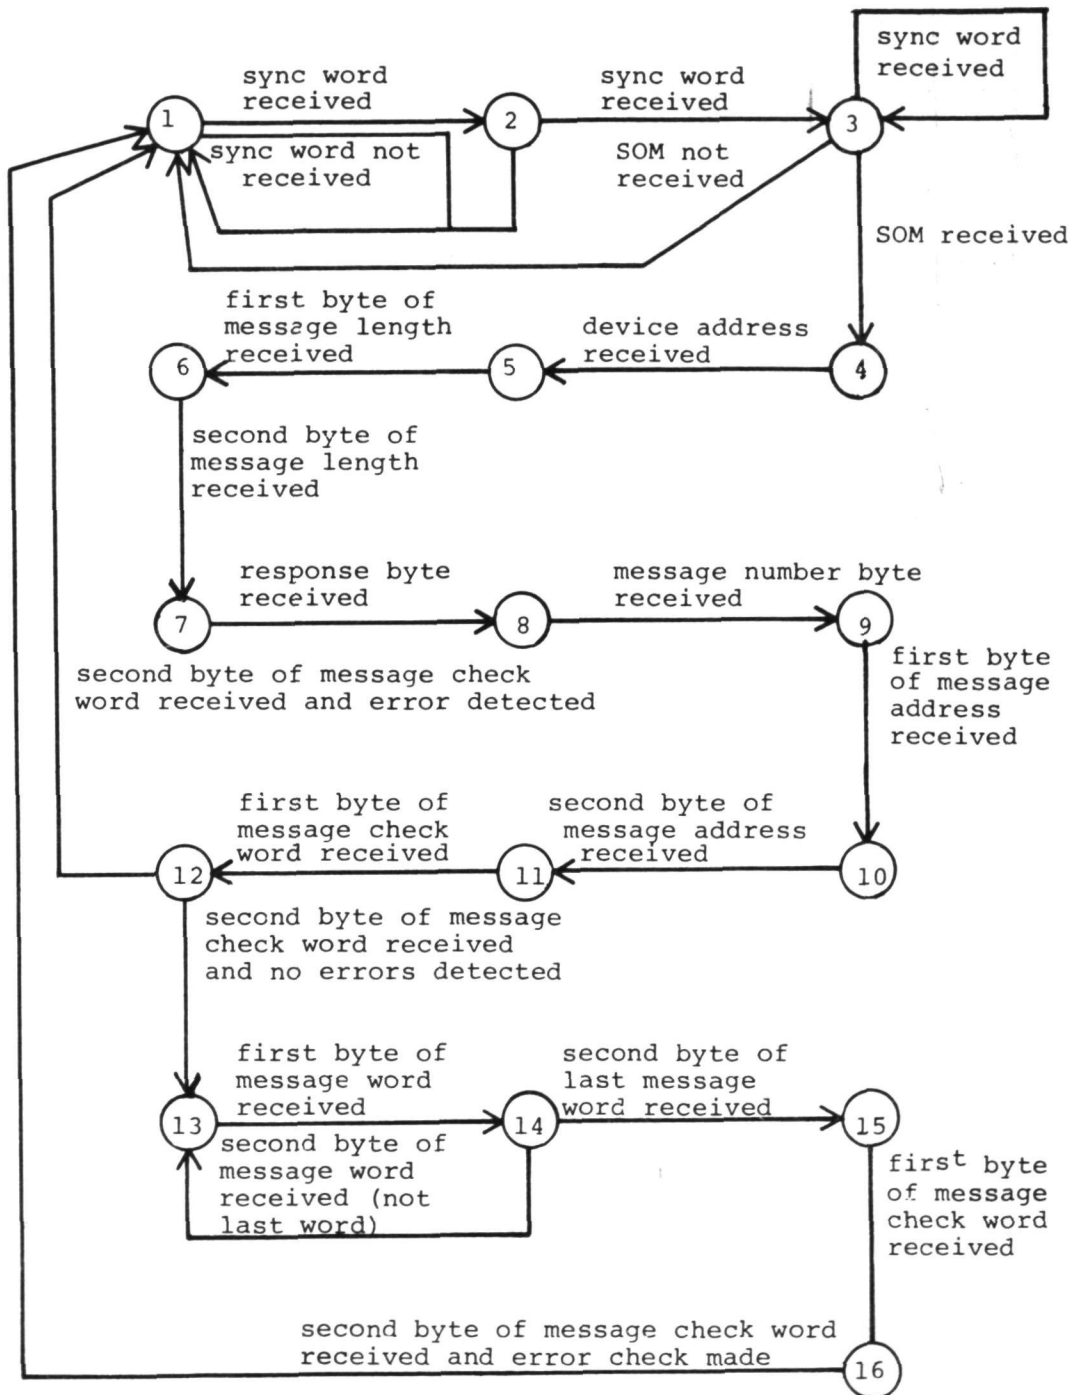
sync word received

1

sync word received

2

sync word received

3

sync word not received

SOM not received

SOM received

first byte of message length received

device address received

6

5

4

second byte of message length received

response byte received

message number byte received

7

8

9

second byte of message check word received and error detected

first byte of message address received

first byte of message check word received

second byte of message address received

12

11

10

second byte of message check word received and no errors detected

first byte of message word received

second byte of last message word received

13

14

15

second byte of message word received (not last word)

first byte of message check word received

second byte of message check word received and error check made

16